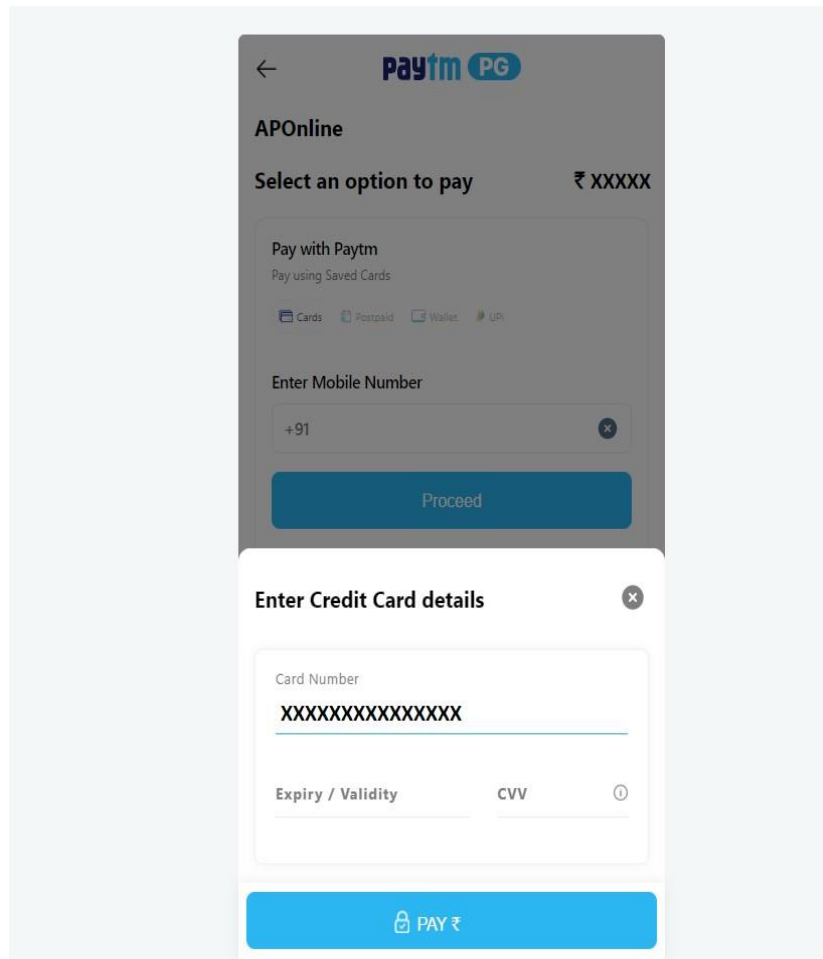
←

Paytm PG

APOnline

Select an option to pay ₹ XXXXX

Pay with Paytm
Pay using Saved Cards

Cards Postpaid Wallet UPI

Enter Mobile Number

+91

Proceed

Enter Credit Card details

Card Number
XXXXXXXXXXXXXX

Expiry / Validity CVV

PAY ₹